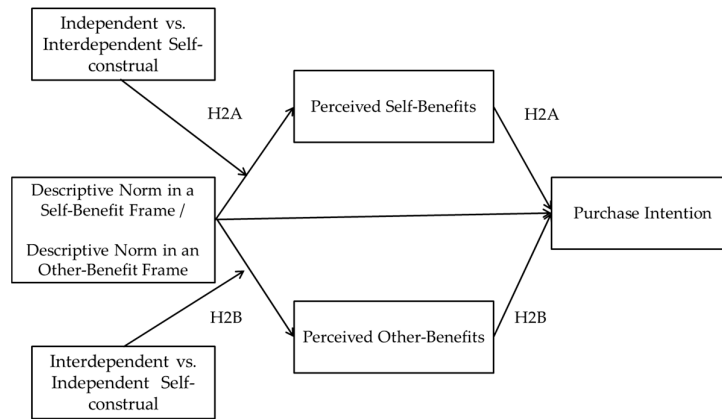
Independent vs. Interdependent Self-construal

H2A

Perceived Self-Benefits

H2A

Descriptive Norm in a Self-Benefit Frame /

Descriptive Norm in an Other-Benefit Frame

Purchase Intention

H2B

Perceived Other-Benefits

H2B

Interdependent vs. Independent Self-construal